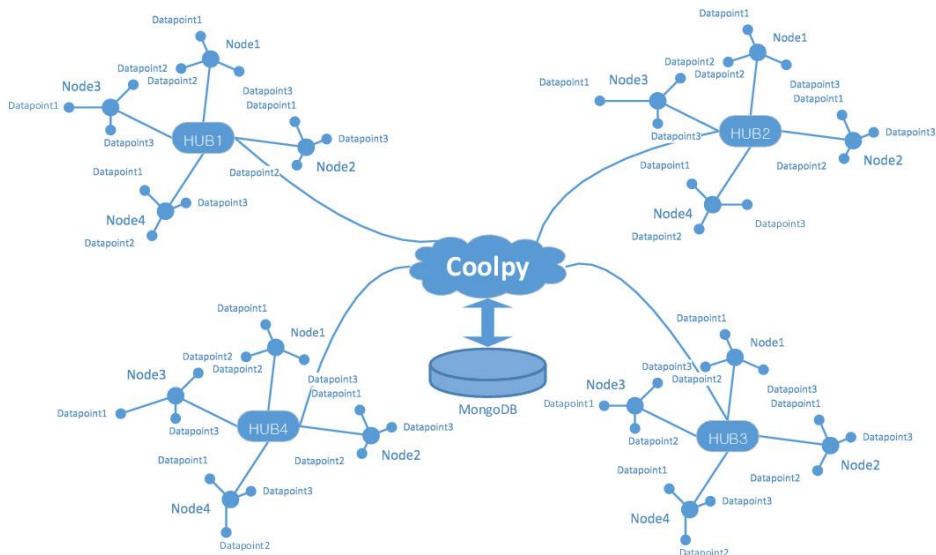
Datapoint1
Node1
Datapoint2
Datapoint2
Node3
Datapoint1
Datapoint3
Datapoint1
Datapoint3
HUB1
Datapoint3
Node2
Datapoint2
Datapoint1
Datapoint3
Node4
Datapoint2

Datapoint1
Node1
Datapoint2
Datapoint2
Datapoint1
Node3
Datapoint3
Datapoint1
Datapoint3
HUB2
Datapoint3
Node2
Datapoint1
Datapoint2
Node4
Datapoint3
Datapoint2

Coolpy

MongoDB

Datapoint1
Node1
Datapoint2
Datapoint2
Node3
Datapoint3
Datapoint1
Datapoint1
Datapoint3
HUB4
Datapoint3
Datapoint2
Node2
Datapoint1
Datapoint3
Node4
Datapoint2

Datapoint1
Node1
Datapoint3
Datapoint2
Node3
Datapoint1
Datapoint3
Datapoint1
Datapoint2
HUB3
Datapoint3
Node2
Datapoint1
Datapoint2
Datapoint3
Node4
Datapoint2